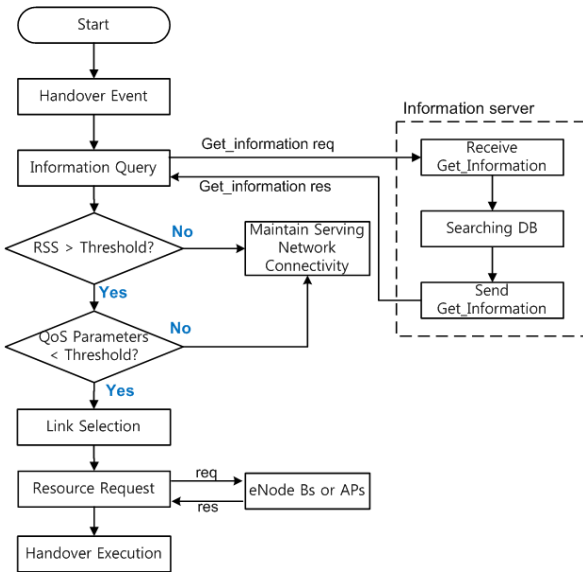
Start

Handover Event

Information Query

Get_information req

Get_information res

Information server

Receive Get_Information

Searching DB

Send Get_Information

RSS > Threshold?

No

Maintain Serving Network Connectivity

Yes

QoS Parameters < Threshold?

No

Yes

Link Selection

Resource Request

req

res

eNode Bs or APs

Handover Execution